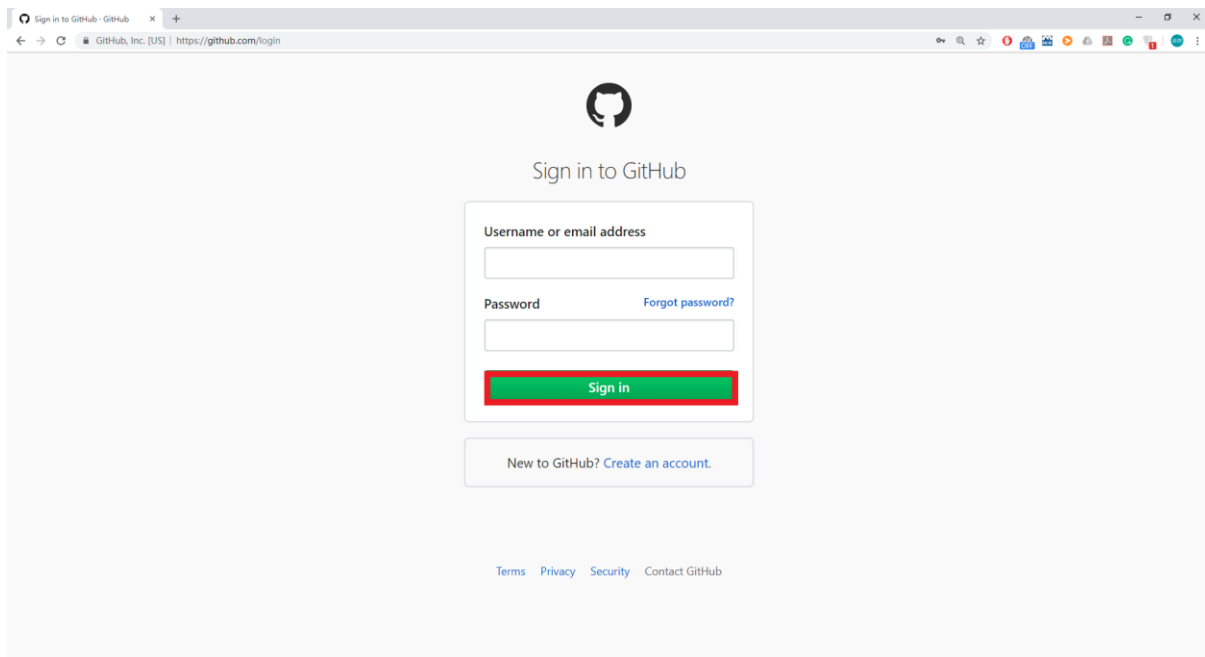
Sign in to GitHub · GitHub

GitHub, Inc. [US] | https://github.com/login

Sign in to GitHub

Username or email address

Password

Forgot password?

Sign in

New to GitHub? Create an account.

Terms Privacy Security Contact GitHub